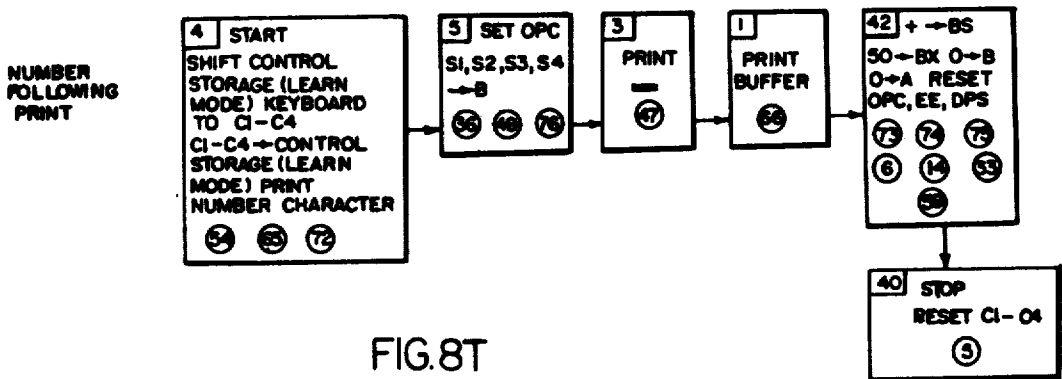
NUMBER FOLLOWING PRINT

4 START
SHIFT CONTROL STORAGE (LEARN MODE) KEYBOARD TO C1-C4
C1-C4 → CONTROL STORAGE (LEARN MODE) PRINT NUMBER CHARACTER
54 65 72

5 SET OPC
S1, S2, S3, S4 → B
56 46 76

3
PRINT
—
47

1
PRINT BUFFER
66

42 + → BS
50 → BX 0 → B
0 → A RESET OPC, EE, DPS
73 74 75
6 14 53
59

40 STOP
RESET C1- C4
5

FIG.8T